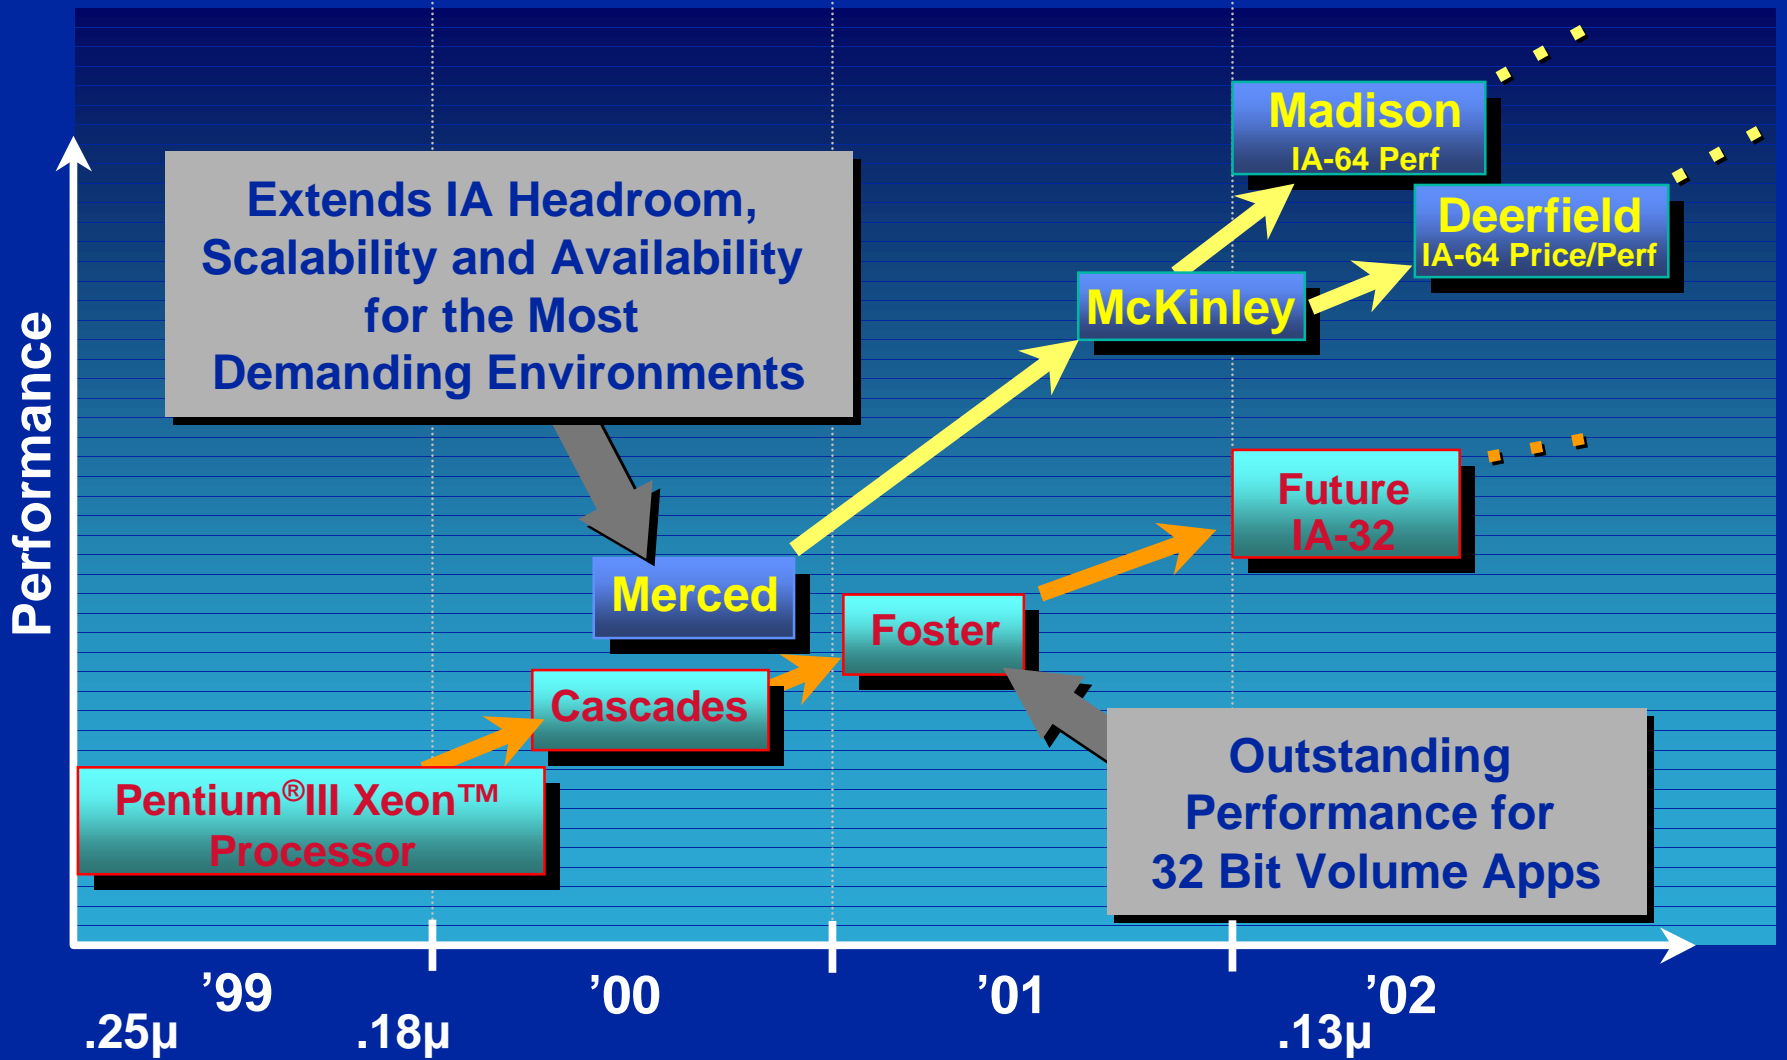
Performance

Extends IA Headroom, Scalability and Availability for the Most Demanding Environments

Madison
IA-64 Perf

Deerfield
IA-64 Price/Perf

McKinley

Future
IA-32

Merced

Foster

Cascades

Pentium®III Xeon™
Processor

Outstanding Performance for 32 Bit Volume Apps

.25µ
’99
.18µ
’00
’01
.13µ
’02